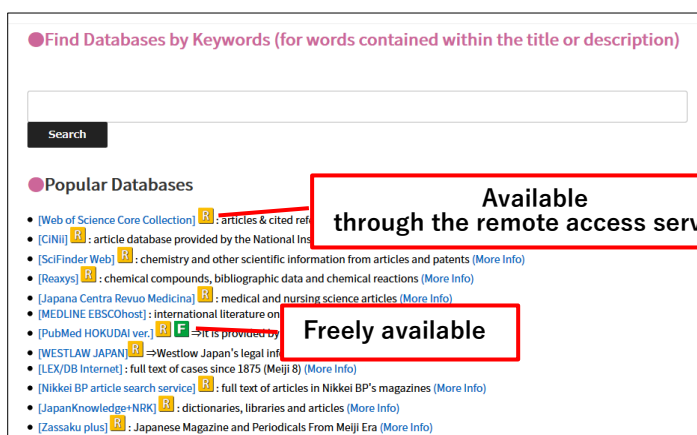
●Find Databases by Keywords (for words contained within the title or description)

Search

●Popular Databases

Available
through the remote access serv

Freely available

- [Web of Science Core Collection] R : articles & cited refe
- [CiNii] R : article database provided by the National Ins
- [SciFinder Web] R : chemistry and other scientific information from articles and patents (More Info)
- [Reaxys] R : chemical compounds, bibliographic data and chemical reactions (More Info)
- [Japana Centra Revuo Medicina] R : medical and nursing science articles (More Info)
- [MEDLINE EBSCOhost] : international literature on
- [PubMed HOKUDAI ver.] R F ⇒It is provided by
- [WESTLAW JAPAN] R ⇒Westlow Japan's legal inf
- [LEX/DB Internet] : full text of cases since 1875 (Meiji 8) (More Info)
- [Nikkei BP article search service] R : full text of articles in Nikkei BP's magazines (More Info)
- [JapanKnowledge+NRK] R : dictionaries, libraries and articles (More Info)
- [Zassaku plus] R : Japanese Magazine and Periodicals From Meiji Era (More Info)